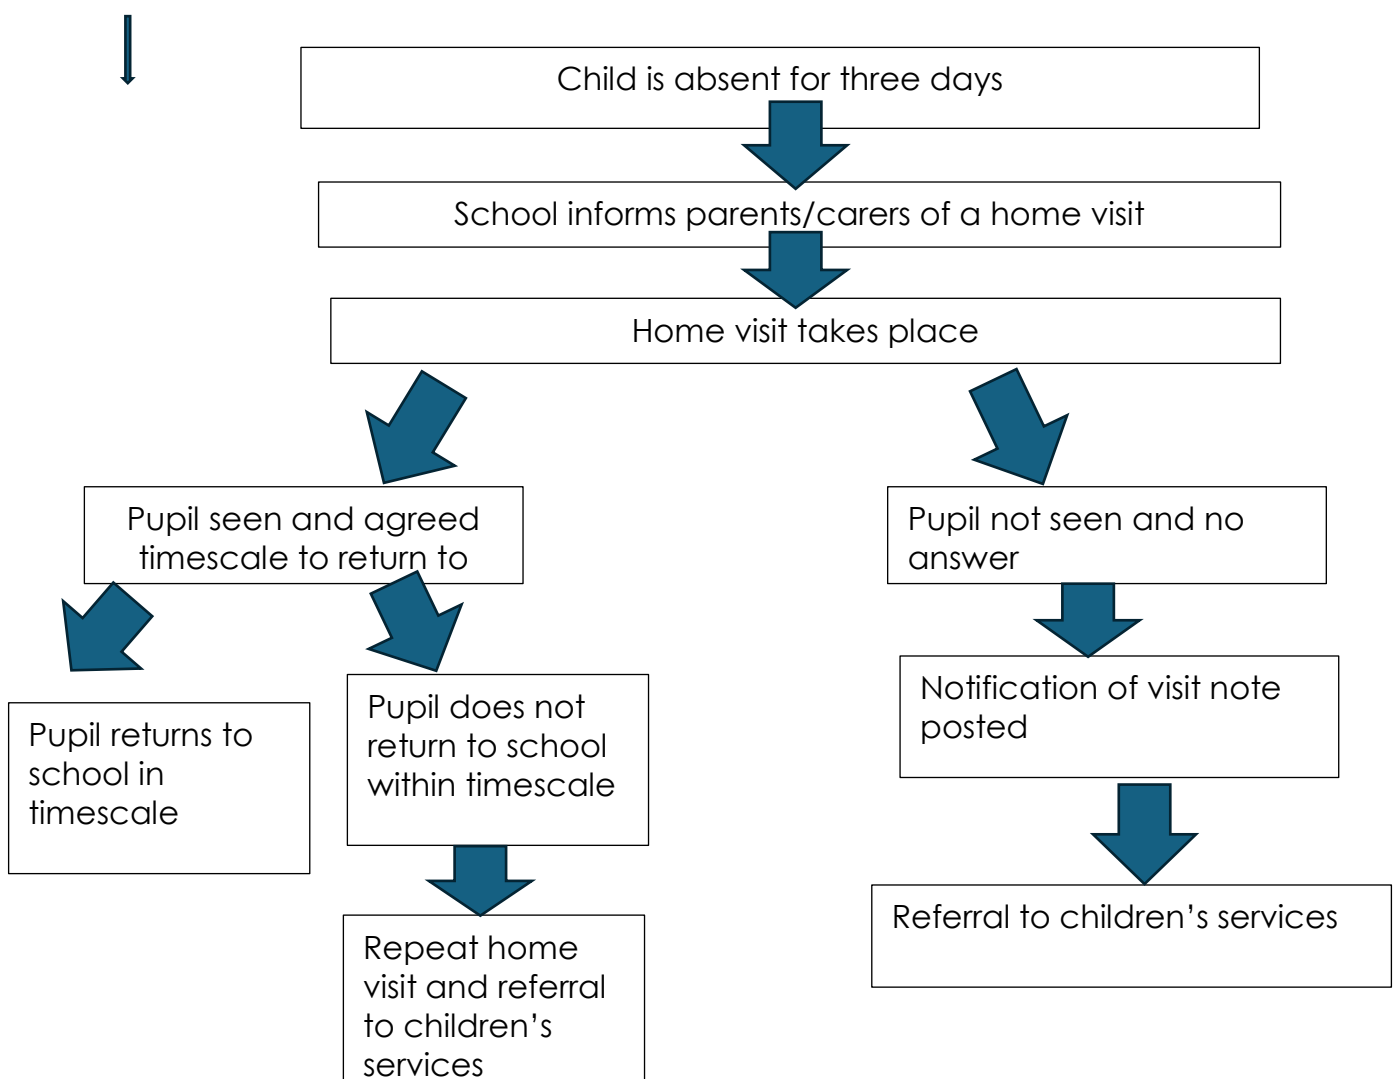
Child is absent for three days

School informs parents/carers of a home visit

Home visit takes place

Pupil seen and agreed timescale to return to

Pupil not seen and no answer

Pupil returns to school in timescale

Pupil does not return to school within timescale

Notification of visit note posted

Repeat home visit and referral to children's services

Referral to children's services